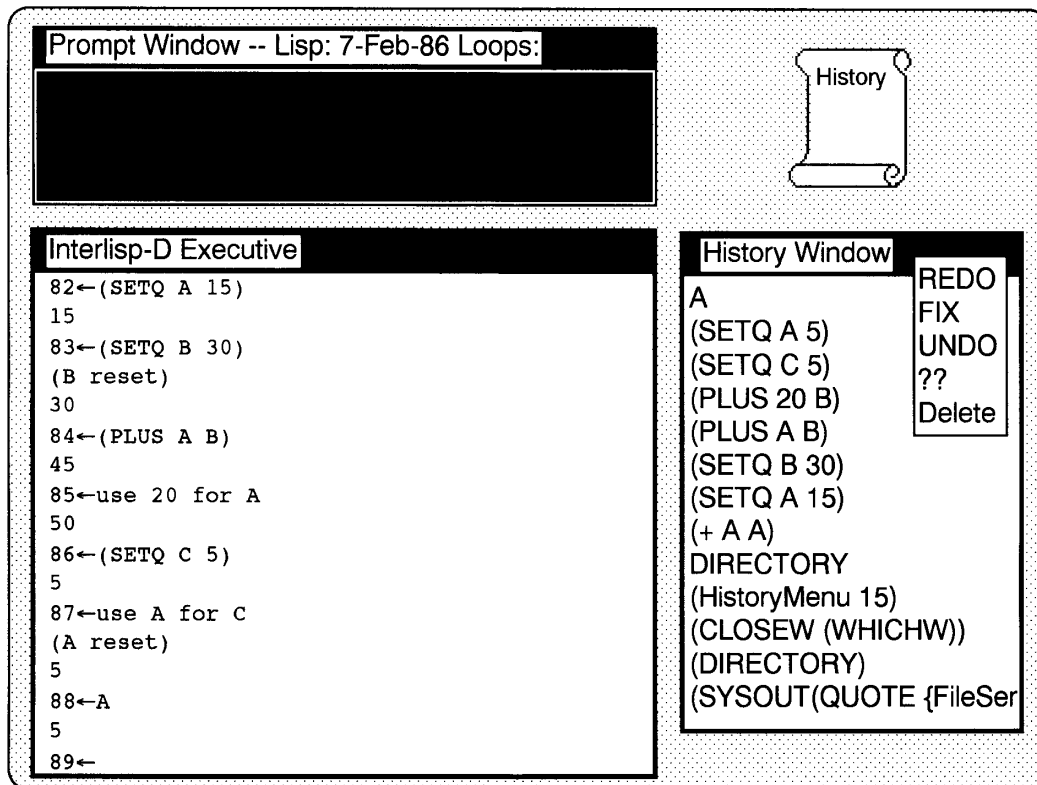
Prompt Window -- Lisp: 7-Feb-86 Loops:

History

Interlisp-D Executive
82←(SETQ A 15)
15
83←(SETQ B 30)
(B reset)
30
84←(PLUS A B)
45
85←use 20 for A
50
86←(SETQ C 5)
5
87←use A for C
(A reset)
5
88←A
5
89←

History Window
A
(SETQ A 5)
(SETQ C 5)
(PLUS 20 B)
(PLUS A B)
(SETQ B 30)
(SETQ A 15)
(+ A A)
DIRECTORY
(HistoryMenu 15)
(CLOSEW (WHICHW))
(DIRECTORY)
(SYSOUT(QUOTE {FileSer

REDO
FIX
UNDO
??
Delete